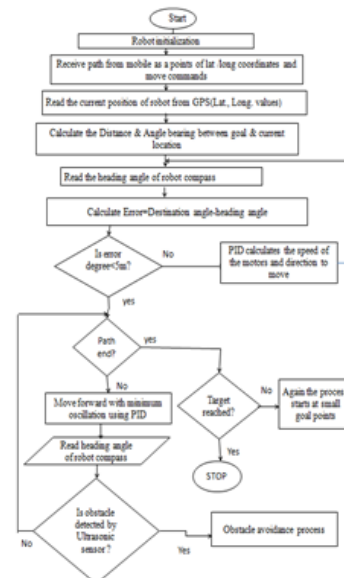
Start

Robot initialization

Receive path from mobile as a points of lat.-long coordinates and move commands

Read the current position of robot from GPS(Lat., Long. values)

Calculate the Distance & Angle bearing between goal & current location

Read the heading angle of robot compass

Calculate Error=Destination angle-heading angle

Is error degree<3m?

No

PID calculates the speed of the motors and direction to move

yes

Path end?

yes

No

Move forward with minimum oscillation using PID

Target reached?

No

Again the process starts at small goal points

Yes

STOP

Read heading angle of robot compass

Is obstacle detected by Ultrasonic sensor?

No

Yes

Obstacle avoidance process